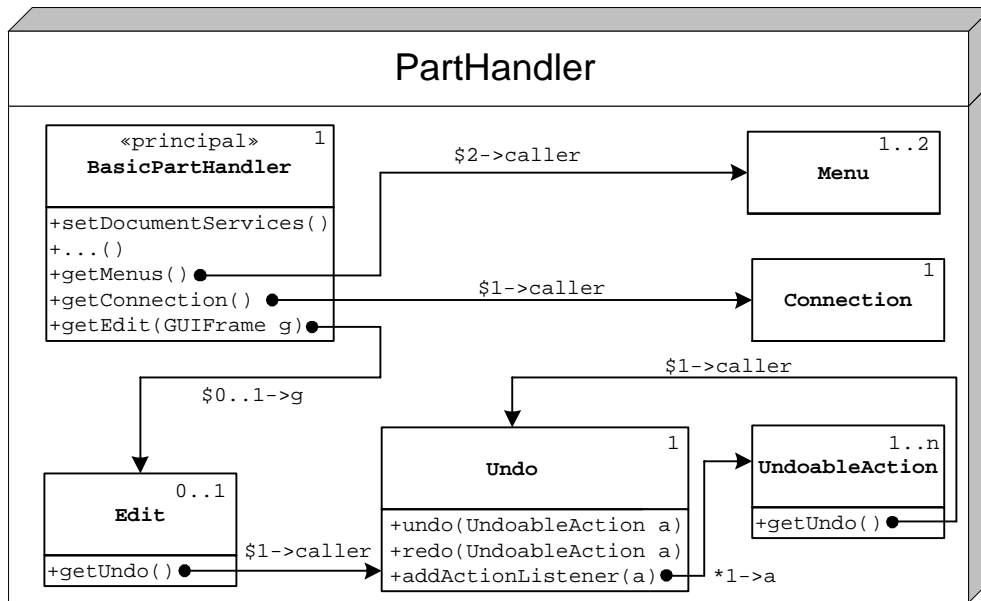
PartHandler

«principal»
BasicPartHandler
1

+setDocumentServices()
+...()
+getMenus()
+getConnection()
+getEdit(GUIFrame g)

\$2->caller

Menu
1..2

\$1->caller

Connection
1

\$1->caller

\$0..1->g

Undo
1

+undo(UndoableAction a)
+redo(UndoableAction a)
+addActionListener(a)

UndoableAction
1..n

+getUndo()

Edit
0..1

+getUndo()

\$1->caller

*1->a